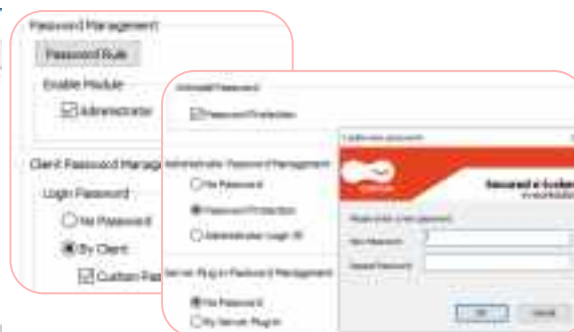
Password Management

Password Rule

Enable Module

Administrator

Client Password Manage

Login Password

No Password

By Client

Custom Pas

Uninstall Password

Password Protection

Administrator Password Management

No Password

Password Protection

Administrator Login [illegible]

Server Plug-in Password Management

No Password

By Server Plug-in

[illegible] password

Secured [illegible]

Please enter a new password

New Password

Repeat Password

OK

Cancel